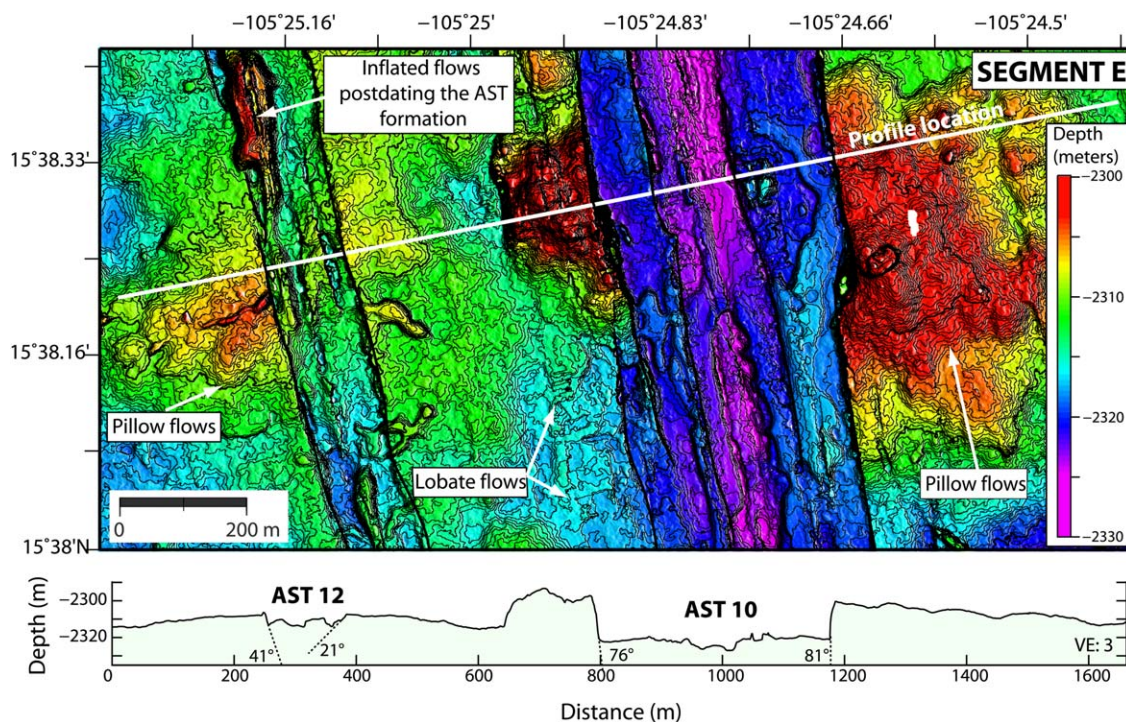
−105°25.16' −105°25' −105°24.83' −105°24.66' −105°24.5'

SEGMENT E

Inflated flows postdating the AST formation

Profile location

Depth (meters)
−2300
−2310
−2320
−2330

15°38.33'
15°38.16'
15°38'N

Pillow flows

Lobate flows

Pillow flows

0 200 m

Depth (m)
−2300
−2320

AST 12

AST 10

41°
21°
76°
81°

VE: 3

0 200 400 600 800 1000 1200 1400 1600

Distance (m)